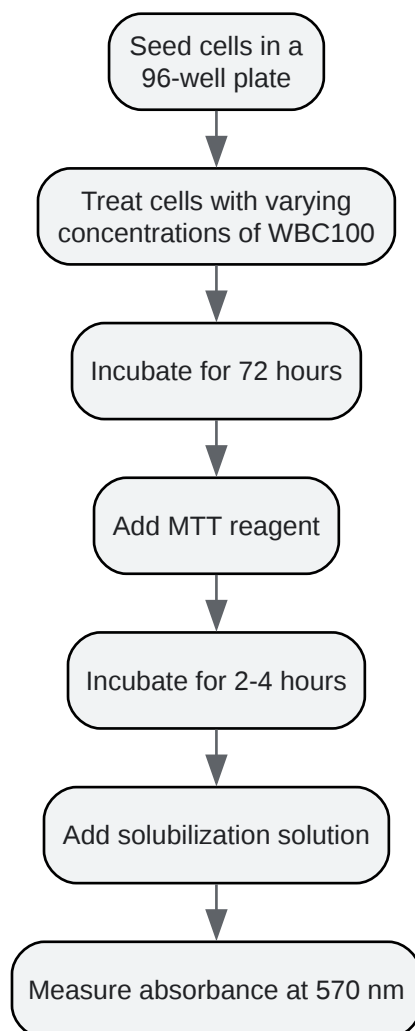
Seed cells in a 96-well plate

Treat cells with varying concentrations of WBC100

Incubate for 72 hours

Add MTT reagent

Incubate for 2-4 hours

Add solubilization solution

Measure absorbance at 570 nm